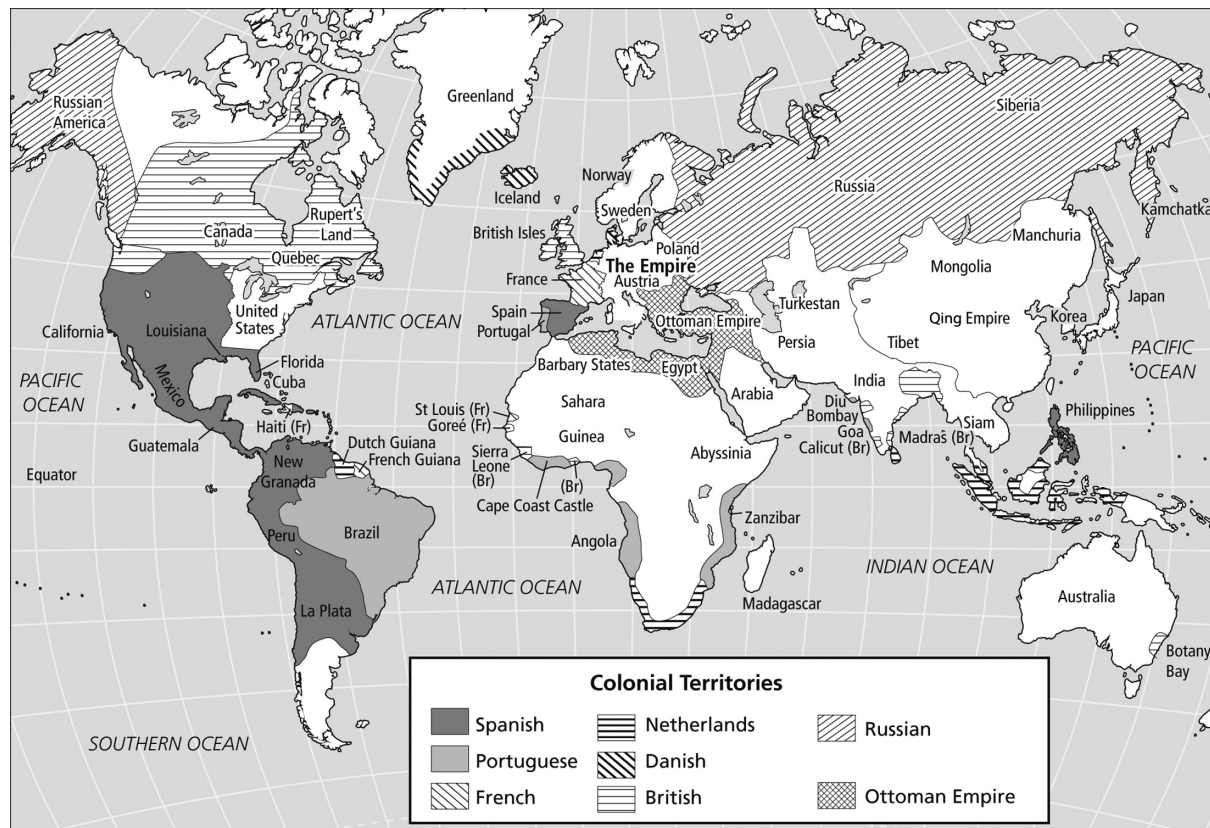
Russian America

Greenland

Siberia

Canada

Rupert's Land

Quebec

Iceland

Norway

Sweden

Russia

Kamchatka

British Isles

Poland

Manchuria

France

The Empire

Austria

Mongolia

Spain

Portugal

Turkestan

Japan

California

Louisiana

United States

ATLANTIC OCEAN

Ottoman Empire

Qing Empire

Korea

Persia

Tibet

PACIFIC OCEAN

Florida

Cuba

Barbary States

Egypt

India

PACIFIC OCEAN

Mexico

Arabia

Diu

Bombay

Goa

Calicut (Br)

Philippines

Sahara

St Louis (Fr)

Goreé (Fr)

Siam

Madras (Br)

Haiti (Fr)

Guatemala

Guinea

Abyssinia

Equator

Dutch Guiana

French Guiana

New Granada

Sierra Leone (Br)

(Br)

Cape Coast Castle

Peru

Brazil

Zanzibar

Angola

INDIAN OCEAN

ATLANTIC OCEAN

Madagascar

Australia

La Plata

Botany Bay

SOUTHERN OCEAN

Colonial Territories

Spanish

Netherlands

Russian

Portuguese

Danish

French

British

Ottoman Empire